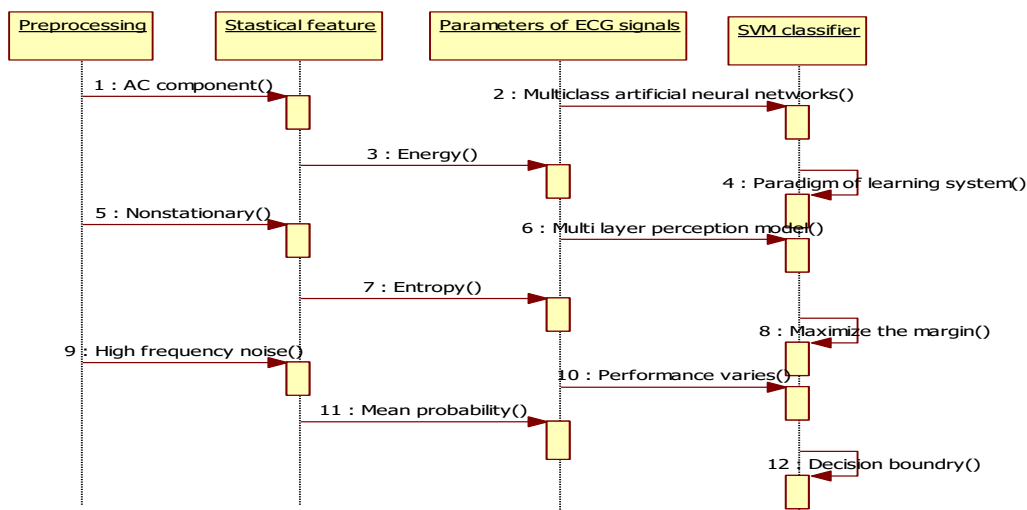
Preprocessing

Stastical feature

Parameters of ECG signals

SVM classifier

1 : AC component()

2 : Multiclass artificial neural networks()

3 : Energy()

4 : Paradigm of learning system()

5 : Nonstationary()

6 : Multi layer perception model()

7 : Entropy()

8 : Maximize the margin()

9 : High frequency noise()

10 : Performance varies()

11 : Mean probability()

12 : Decision boundry()